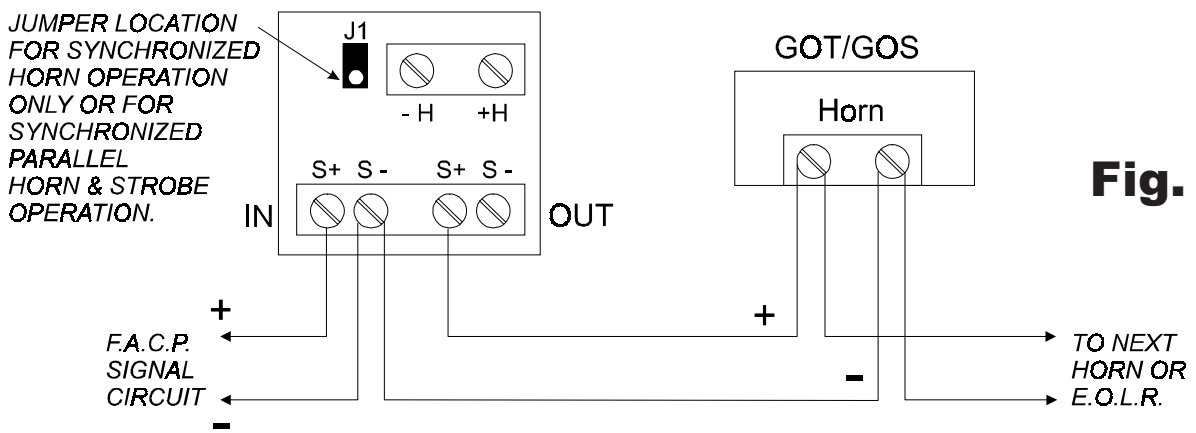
JUMPER LOCATION FOR SYNCHRONIZED HORN OPERATION ONLY OR FOR SYNCHRONIZED PARALLEL HORN & STROBE OPERATION.

J1

- H +H

S+ S- S+ S-

IN OUT

GOT/GOS

Horn

Fig.

+

F.A.C.P. SIGNAL CIRCUIT

-

+

-

TO NEXT HORN OR E.O.L.R.